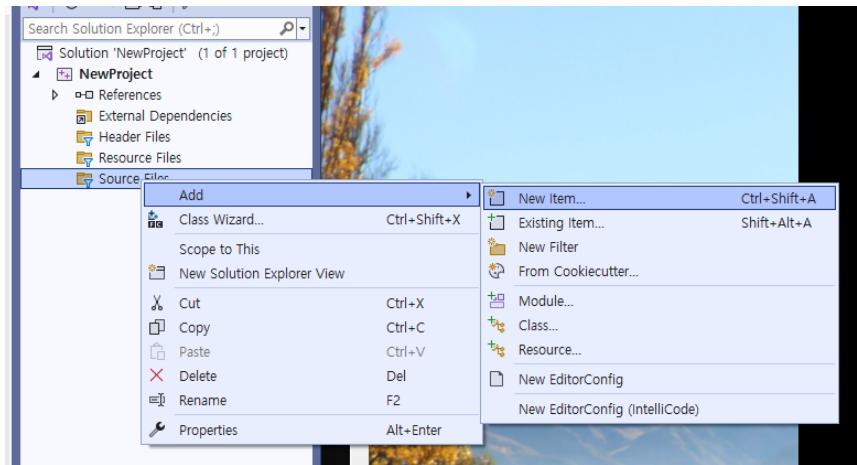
Search Solution Explorer (Ctrl+;)

Solution 'NewProject' (1 of 1 project)
NewProject
References
External Dependencies
Header Files
Resource Files
Source Files

| | |
|---|---|
| Add | |
| Class Wizard... | Ctrl+Shift+X |
| Scope to This | |
| New Solution Explorer View | |
| Cut | Ctrl+X |
| Copy | Ctrl+C |
| Paste | Ctrl+V |
| Delete | Del |
| Rename | F2 |
| Properties | Alt+Enter |

| | |
|---|---|
| New Item... | Ctrl+Shift+A |
| Existing Item... | Shift+Alt+A |
| New Filter | |
| From Cookiecutter... | |
| Module... | |
| Class... | |
| Resource... | |
| New EditorConfig | |
| New EditorConfig (IntelliCode) | |